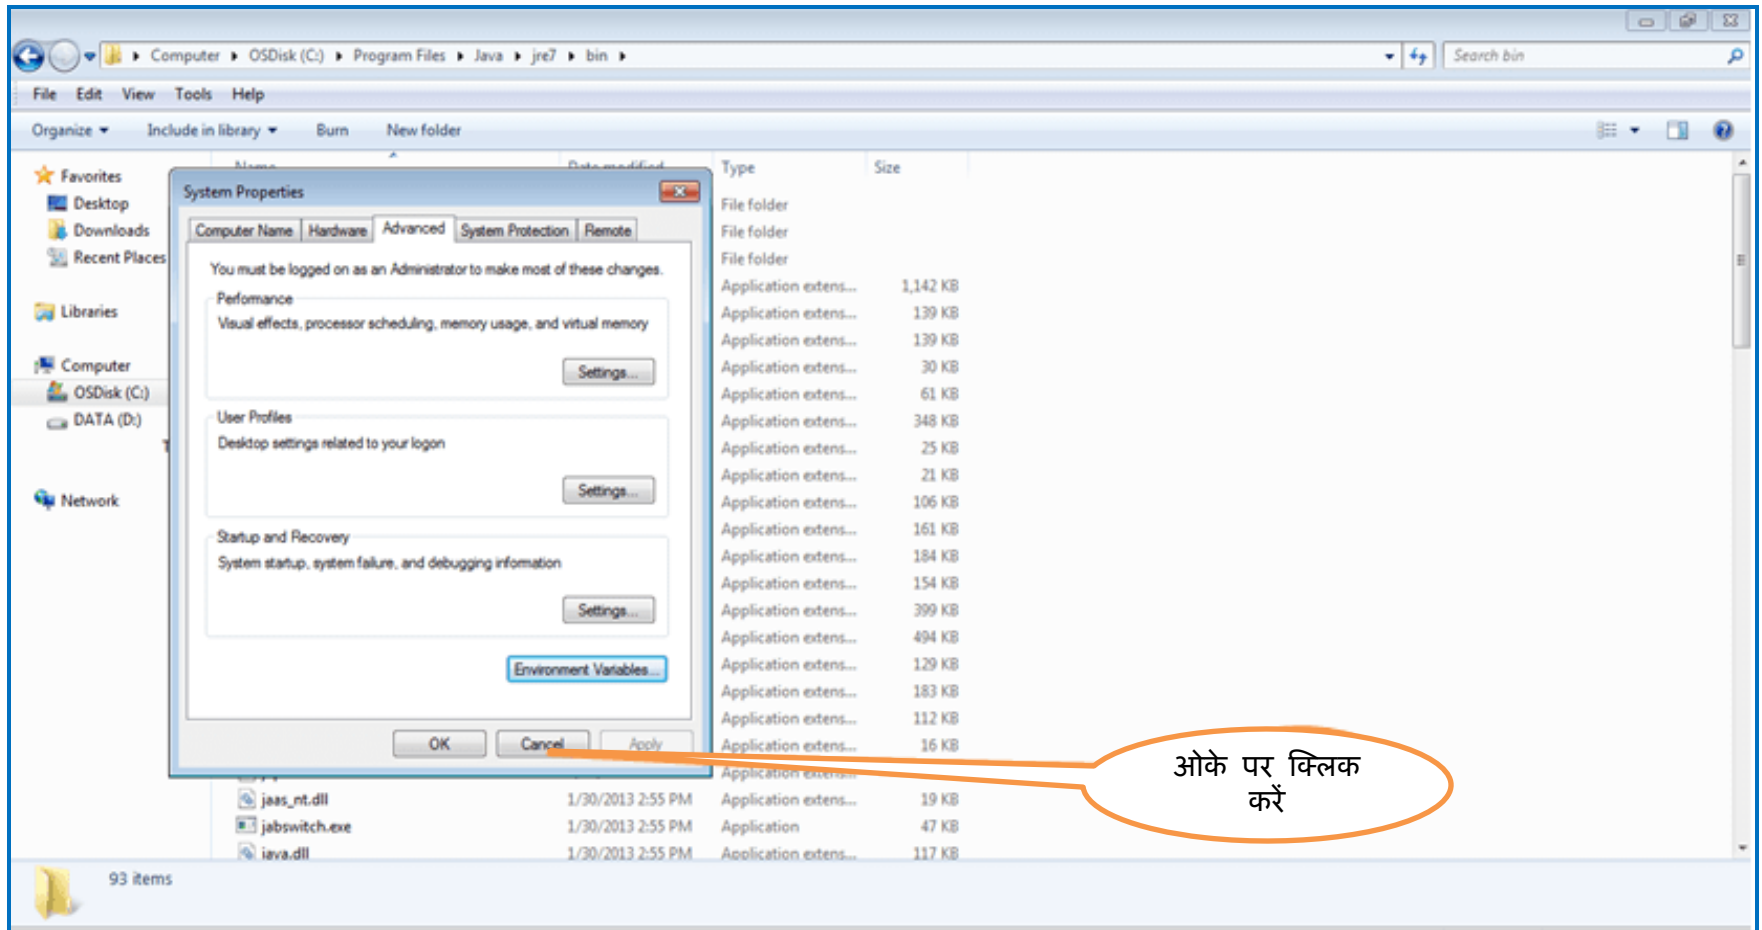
Computer ▸ OSDisk (C:) ▸ Program Files ▸ Java ▸ jre7 ▸ bin ▸

Search bin

File Edit View Tools Help

Organize ▾ Include in library ▾ Burn New folder

Favorites
Desktop
Downloads
Recent Places

Libraries

Computer
OSDisk (C:)
DATA (D:)

Network

Name
Date modified
Type
Size

System Properties

Computer Name | Hardware | Advanced | System Protection | Remote

You must be logged on as an Administrator to make most of these changes.

Performance
Visual effects, processor scheduling, memory usage, and virtual memory
Settings...

User Profiles
Desktop settings related to your logon
Settings...

Startup and Recovery
System startup, system failure, and debugging information
Settings...

Environment Variables...

OK Cancel Apply

| Type | Size |
|---|---|
| File folder | |
| File folder | |
| File folder | |
| Application extens... | 1,142 KB |
| Application extens... | 139 KB |
| Application extens... | 139 KB |
| Application extens... | 30 KB |
| Application extens... | 61 KB |
| Application extens... | 348 KB |
| Application extens... | 25 KB |
| Application extens... | 21 KB |
| Application extens... | 106 KB |
| Application extens... | 161 KB |
| Application extens... | 184 KB |
| Application extens... | 154 KB |
| Application extens... | 399 KB |
| Application extens... | 494 KB |
| Application extens... | 129 KB |
| Application extens... | 183 KB |
| Application extens... | 112 KB |
| Application extens... | 16 KB |
| Application extens... | |

| Name | Date modified | Type | Size |
|---|---|---|---|
| jaas_nt.dll | 1/30/2013 2:55 PM | Application extens... | 19 KB |
| jabswitch.exe | 1/30/2013 2:55 PM | Application | 47 KB |
| java.dll | 1/30/2013 2:55 PM | Application extens... | 117 KB |

ओके पर क्लिक करें

93 items